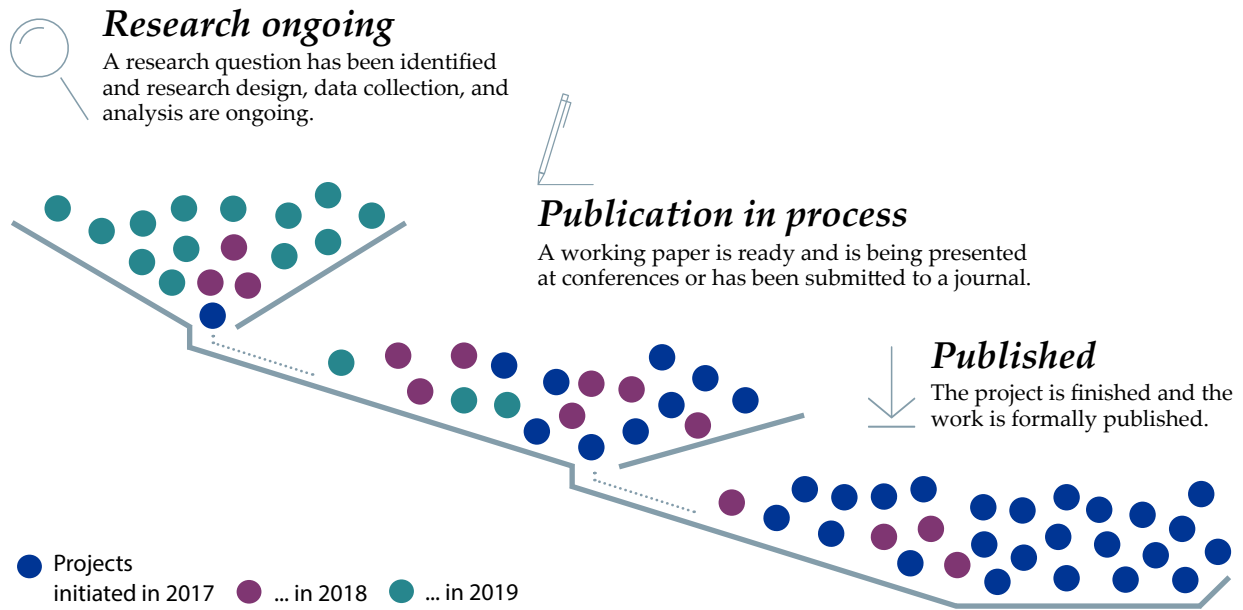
Research ongoing

A research question has been identified and research design, data collection, and analysis are ongoing.

Publication in process

A working paper is ready and is being presented at conferences or has been submitted to a journal.

Published

The project is finished and the work is formally published.

Projects initiated in 2017 ... in 2018 ... in 2019